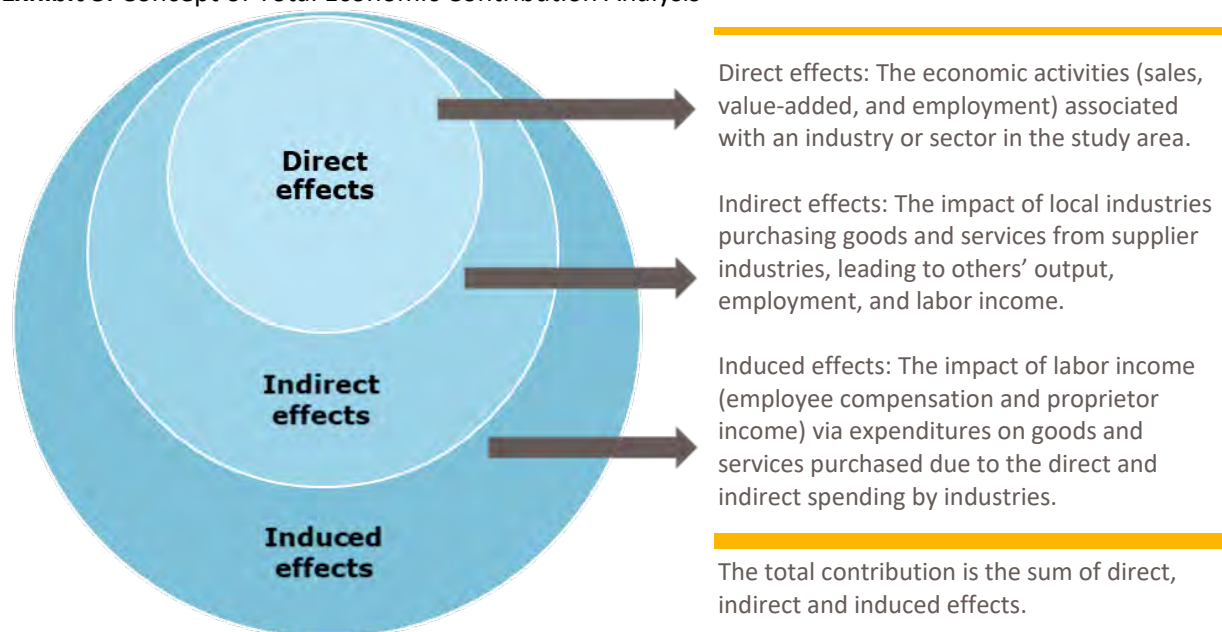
Exhibit 3: Concept of Total Economic Contribution Analysis

Direct effects

Indirect effects

Induced effects

Direct effects: The economic activities (sales, value-added, and employment) associated with an industry or sector in the study area.

Indirect effects: The impact of local industries purchasing goods and services from supplier industries, leading to others' output, employment, and labor income.

Induced effects: The impact of labor income (employee compensation and proprietor income) via expenditures on goods and services purchased due to the direct and indirect spending by industries.

The total contribution is the sum of direct, indirect and induced effects.